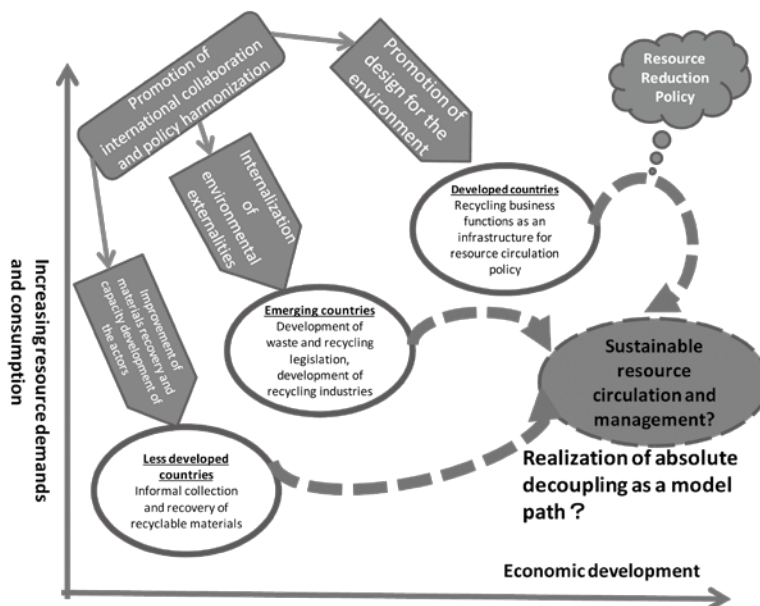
Promotion of international collaboration and policy harmonization

Promotion of design for the environment

Resource Reduction Policy

Internalization of environmental externalities

Improvement of materials recovery and capacity development of the actors

Developed countries
Recycling business functions as an infrastructure for resource circulation policy

Emerging countries
Development of waste and recycling legislation, development of recycling industries

Sustainable resource circulation and management?

Less developed countries
Informal collection and recovery of recyclable materials

Realization of absolute decoupling as a model path？

Increasing resource demands and consumption

Economic development